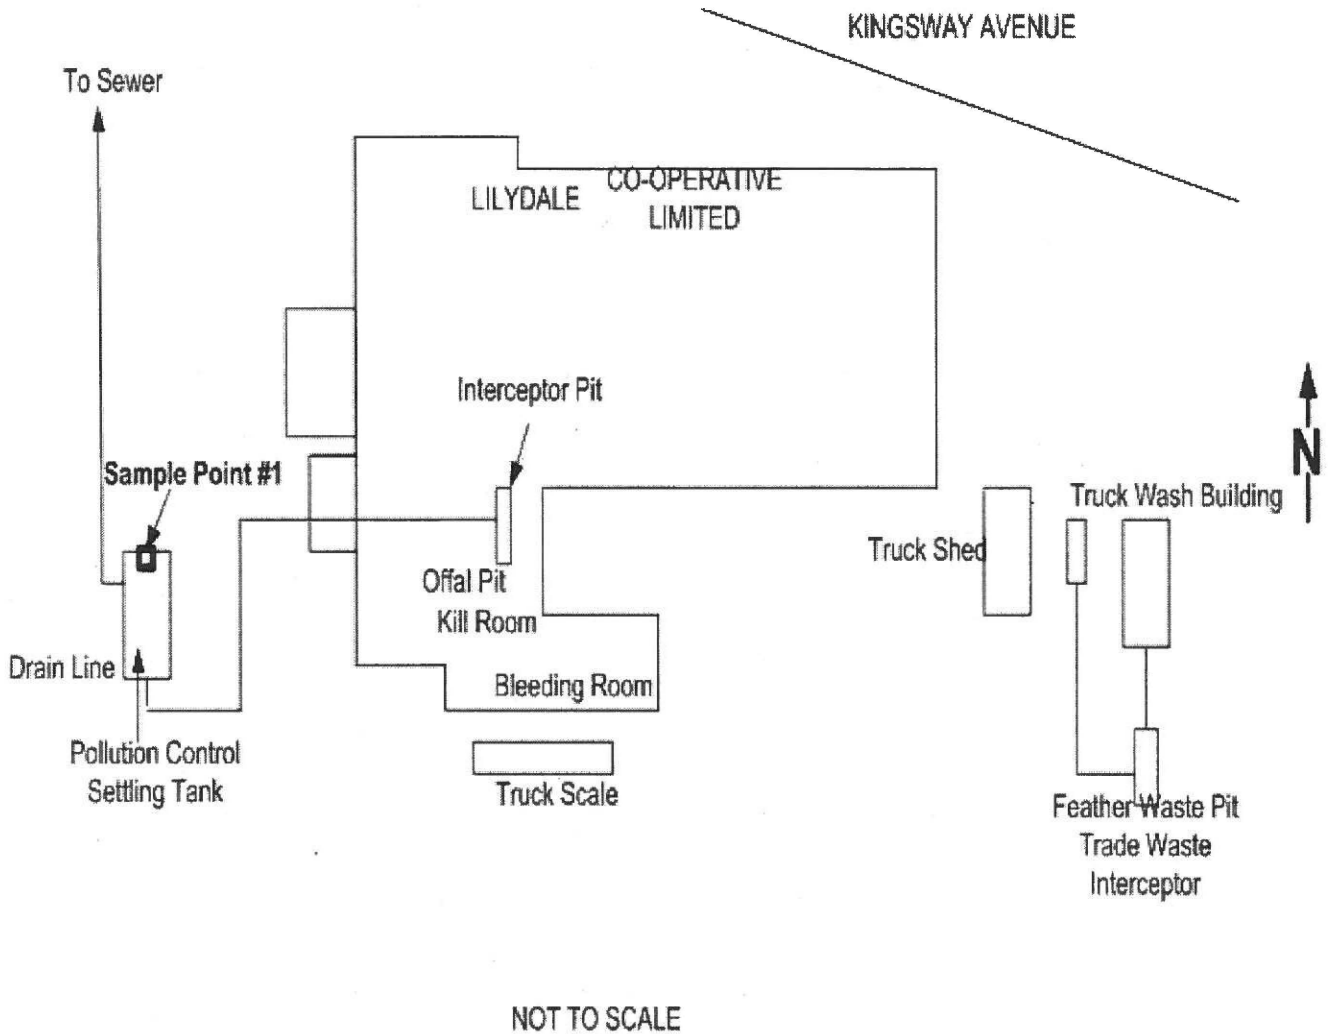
KINGSWAY AVENUE

To Sewer

LILYDALE CO-OPERATIVE LIMITED

Interceptor Pit

N

Sample Point #1

Truck Wash Building

Truck Shed

Offal Pit

Kill Room

Drain Line

Bleeding Room

Pollution Control Settling Tank

Truck Scale

Feather Waste Pit

Trade Waste Interceptor

NOT TO SCALE